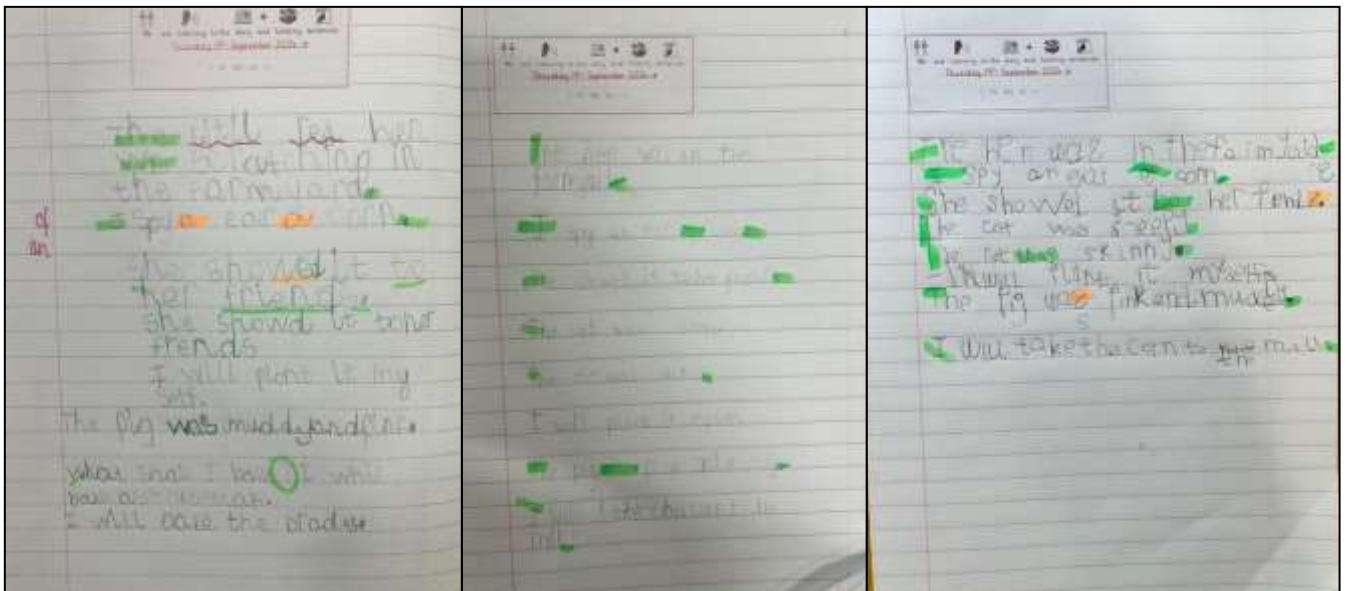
We are listening to the story and forming sentences
Thursday 19th September 2024

I will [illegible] her
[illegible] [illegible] in
the farmyard
Spy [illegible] corn
of
an
She showed it to
her friend
She showd it some
frends
I will plant it my
self.
The pig was muddy and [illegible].
what shal I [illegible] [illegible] while
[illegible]
I will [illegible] the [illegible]

We are listening to the story and forming sentences
Thursday 19th September 2024

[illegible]
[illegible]
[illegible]
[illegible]
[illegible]
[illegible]
I will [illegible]
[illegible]
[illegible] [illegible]

We are listening to the story and forming sentences
Thursday 19th September 2024

The hen was in the farmyard
spy an ear of corn
She showed it her frend.
The cat was sleepy
The rat was skinny
I will plant it myself
The pig was pink and muddy
I will take the corn to the mill